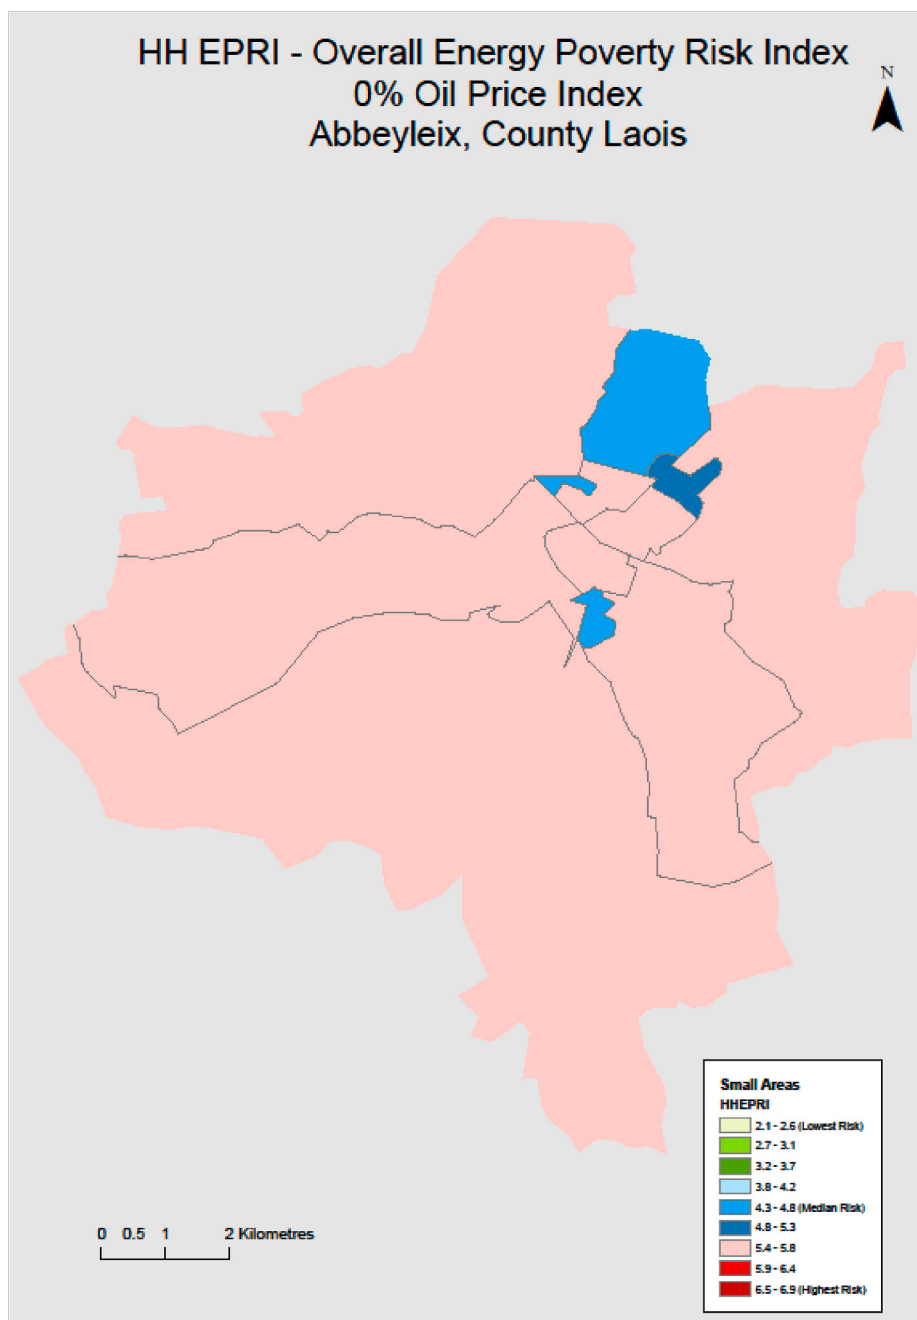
HH EPRI - Overall Energy Poverty Risk Index
0% Oil Price Index
Abbeyleix, County Laois

N

Small Areas
HHEPRI
2.1 - 2.6 (Lowest Risk)
2.7 - 3.1
3.2 - 3.7
3.8 - 4.2
4.3 - 4.8 (Median Risk)
4.8 - 5.3
5.4 - 5.8
5.9 - 6.4
6.5 - 6.9 (Highest Risk)

0 0.5 1 2 Kilometres